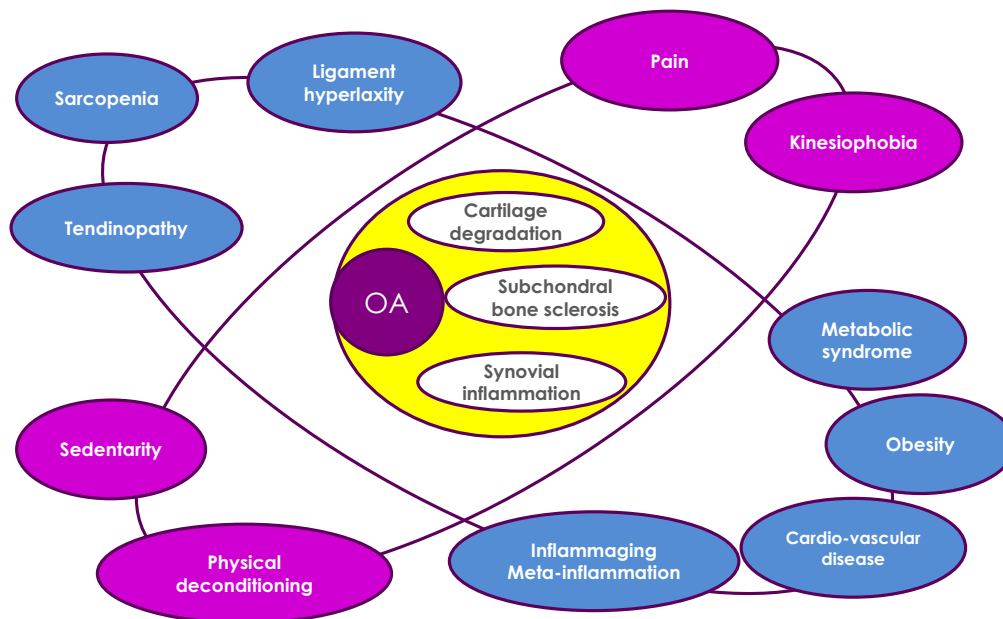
Sarcopenia

Ligament hyperlaxity

Pain

Kinesiophobia

Tendinopathy

Cartilage degradation

OA

Subchondral bone sclerosis

Synovial inflammation

Metabolic syndrome

Obesity

Sedentarity

Physical deconditioning

Inflammaging Meta-inflammation

Cardio-vascular disease